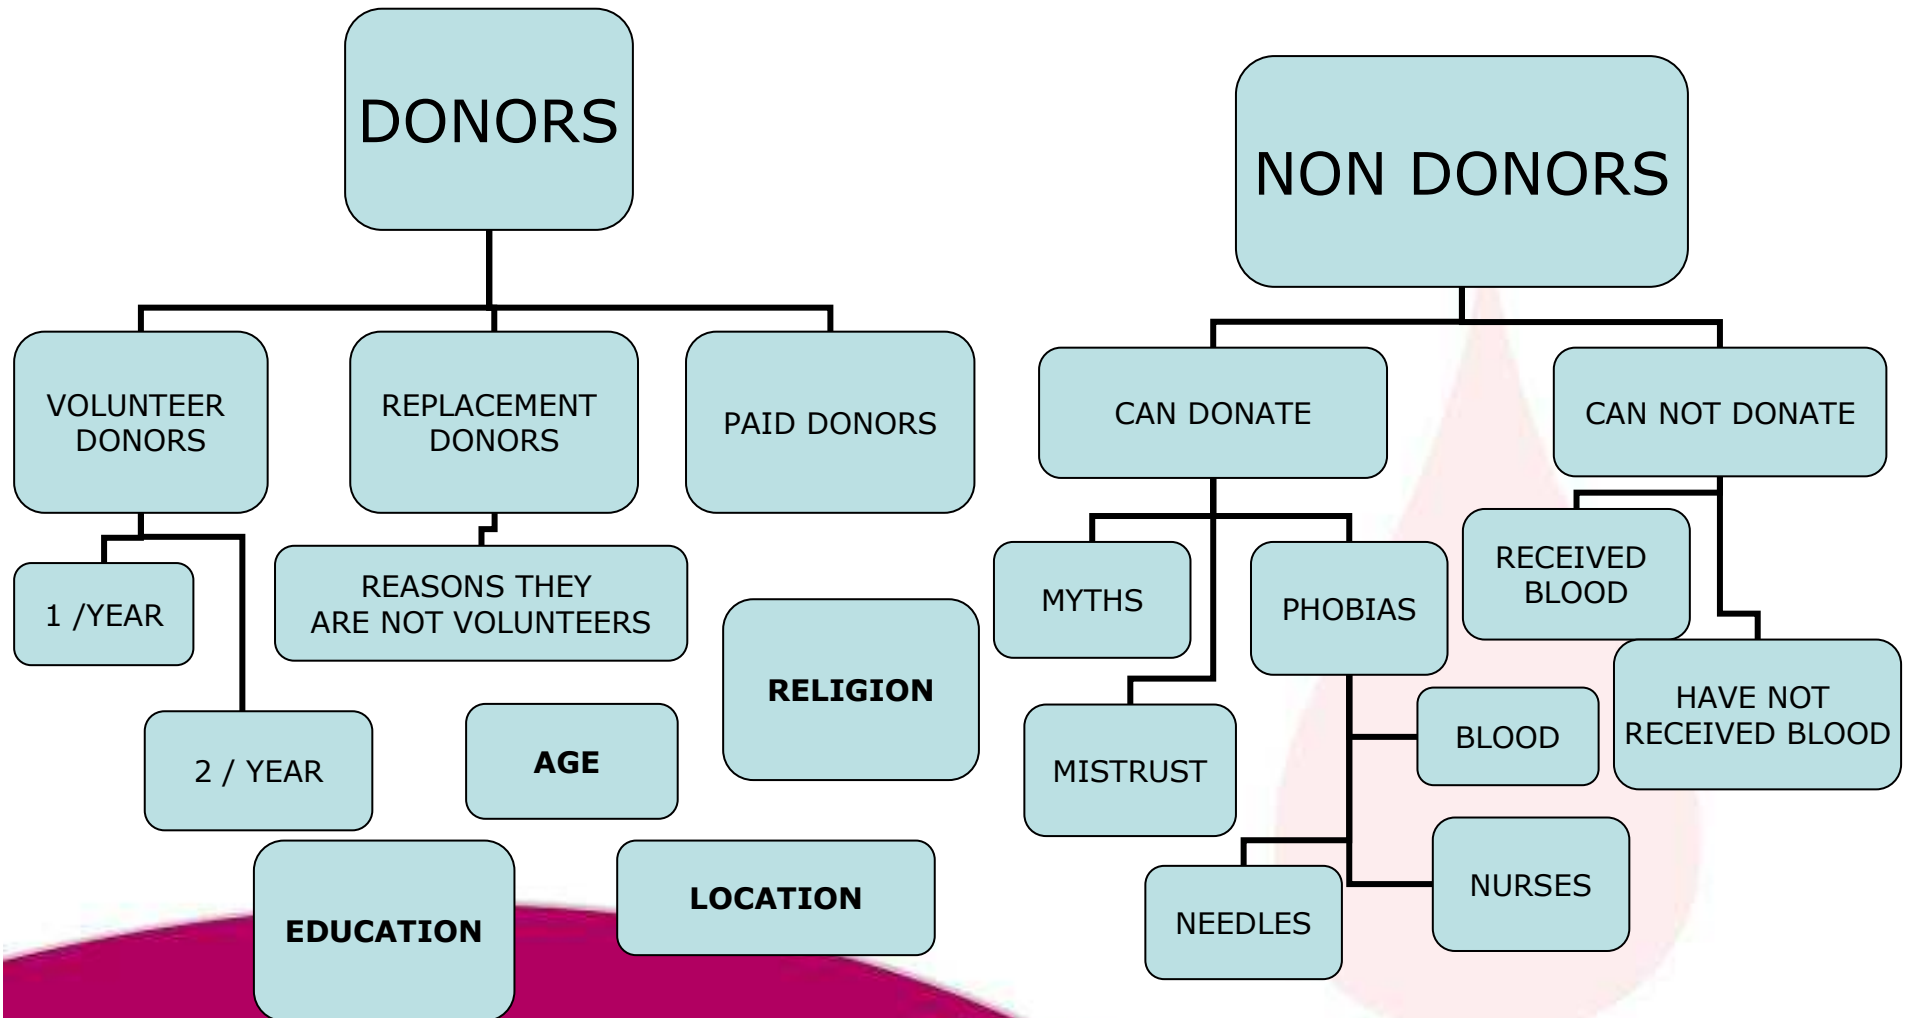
DONORS

VOLUNTEER DONORS

REPLACEMENT DONORS

PAID DONORS

1 /YEAR

2 / YEAR

REASONS THEY ARE NOT VOLUNTEERS

RELIGION

AGE

EDUCATION

LOCATION

NON DONORS

CAN DONATE

CAN NOT DONATE

MYTHS

PHOBIAS

MISTRUST

BLOOD

NEEDLES

NURSES

RECEIVED BLOOD

HAVE NOT RECEIVED BLOOD